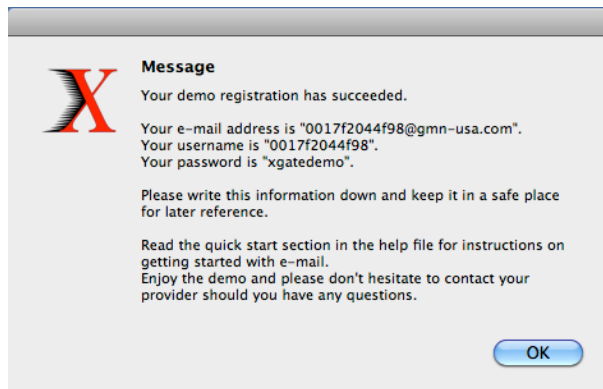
Message

Your demo registration has succeeded.

Your e-mail address is "0017f2044f98@gmn-usa.com".
Your username is "0017f2044f98".
Your password is "xgatedemo".

Please write this information down and keep it in a safe place for later reference.

Read the quick start section in the help file for instructions on getting started with e-mail.
Enjoy the demo and please don't hesitate to contact your provider should you have any questions.

OK